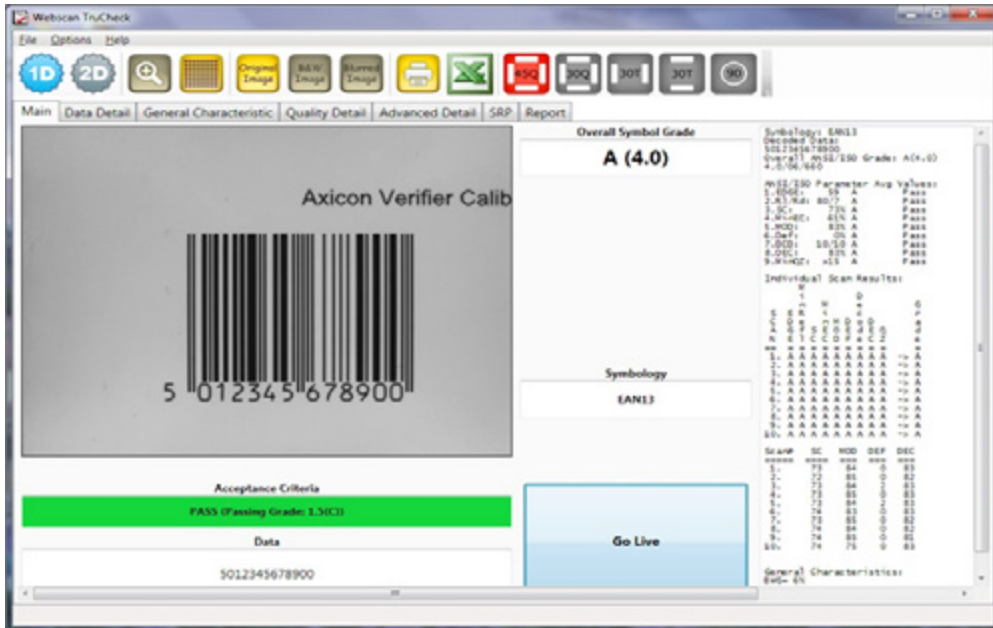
Webscan TruCheck

File Options Help

1D 2D Original Image B&W Image Blurred Image X 8SQ 30Q 30T 30T 90

Main | Data Detail | General Characteristic | Quality Detail | Advanced Detail | SRP | Report

Axicon Verifier Calib

5 012345 678900

Overall Symbol Grade

A (4.0)

Symbology

EAN13

Acceptance Criteria

PASS (Passing Grade: 1.5(C))

Data

5012345678900

Go Live

Symbology: EAN13
Decoded Data:
5012345678900
Overall ANSI/ISO Grade: A(4.0)
4.0/06/660

ANSI/ISO Parameter Avg Values:
1.EDGE: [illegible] A Pass
2.Rl/Rd: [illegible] A Pass
3.SC: 73% A Pass
4.M+EC: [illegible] A Pass
5.MOD: 83% A Pass
6.Def: 0% A Pass
7.DCD: 10/10 A Pass
8.DEC: 83% A Pass
9.R+HQZ: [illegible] A Pass

Individual Scan Results:

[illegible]

1. A A A A A A A A A -> A
2. A A A A A A A A A -> A
3. A A A A A A A A A -> A
4. A A A A A A A A A -> A
5. A A A A A A A A A -> A
6. A A A A A A A A A -> A
7. A A A A A A A A A -> A
8. A A A A A A A A A -> A
9. A A A A A A A A A -> A
10. A A A A A A A A A -> A

| Scan# | SC | MOD | DEF | DEC |
|---|---|---|---|---|
| 1. | 73 | 84 | 0 | 83 |
| 2. | 72 | 85 | 0 | 82 |
| 3. | 73 | 84 | 0 | 83 |
| 4. | 73 | 85 | 0 | 83 |
| 5. | 73 | 84 | 0 | 82 |
| 6. | 74 | 85 | 0 | 83 |
| 7. | 73 | 85 | 0 | 82 |
| 8. | 74 | 84 | 0 | 82 |
| 9. | 74 | 85 | 0 | 83 |
| 10. | 74 | 75 | 0 | 83 |

General Characteristics:
BWG= 6%